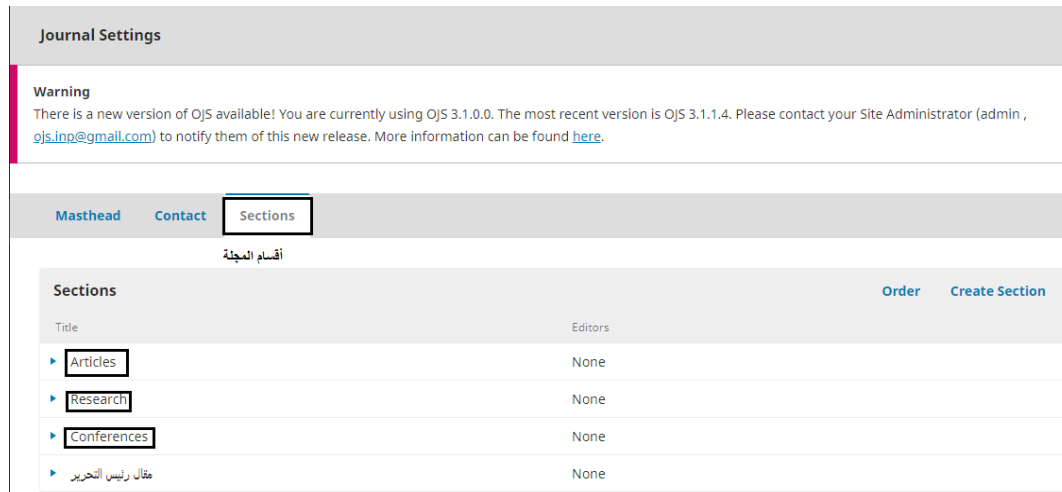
Journal Settings

Warning
There is a new version of OJS available! You are currently using OJS 3.1.0.0. The most recent version is OJS 3.1.1.4. Please contact your Site Administrator (admin , ojs.inp@gmail.com) to notify them of this new release. More information can be found here.

Masthead Contact Sections

أقسام المجلة

Sections Order Create Section

| Title | Editors |
|---|---|
| Articles | None |
| Research | None |
| Conferences | None |
| مقال رئيس التحرير | None |